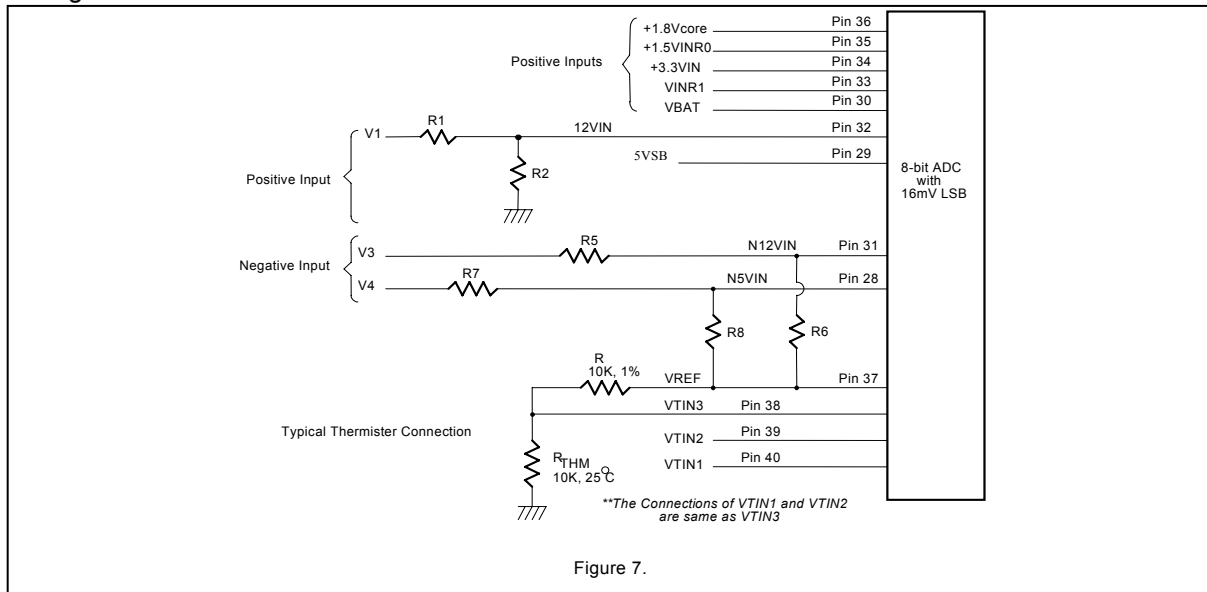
Positive Inputs

+1.8Vcore
+1.5VINR0
+3.3VIN
VINR1
VBAT

Pin 36
Pin 35
Pin 34
Pin 33
Pin 30

V1
R1
12VIN
Pin 32
5VSB
Pin 29
Positive Input
R2

8-bit ADC with 16mV LSB

Negative Input
V3
R5
N12VIN
Pin 31
V4
R7
N5VIN
Pin 28
R8
R6

R
10K, 1%
VREF
Pin 37
VTIN3
Pin 38
Typical Thermister Connection
VTIN2
Pin 39
$R_{THM}$
10K, 25°C
VTIN1
Pin 40

**The Connections of VTIN1 and VTIN2 are same as VTIN3

Figure 7.